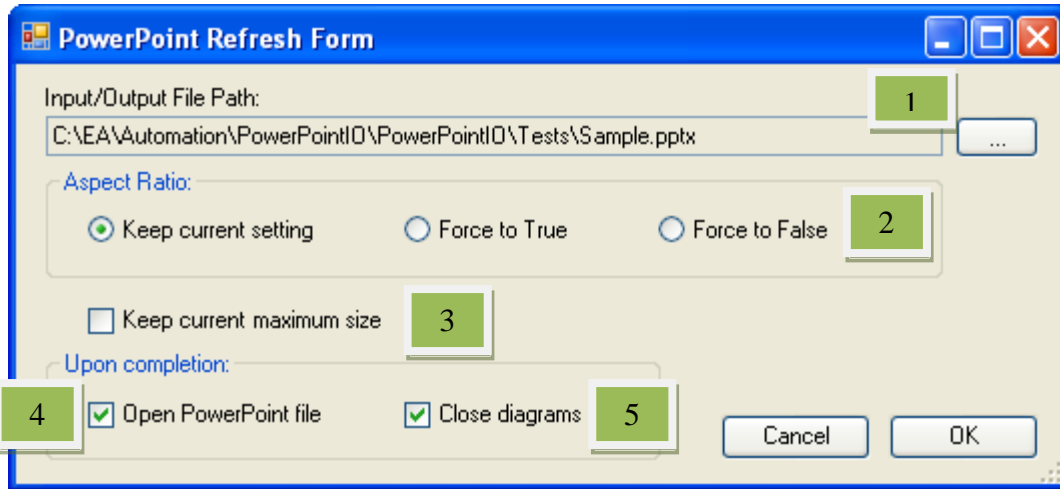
PowerPoint Refresh Form

Input/Output File Path:

1

C:\EA\Automation\PowerPointIO\PowerPointIO\Tests\Sample.pptx

...

Aspect Ratio:

Keep current setting

Force to True

Force to False

2

Keep current maximum size

3

Upon completion:

4

Open PowerPoint file

Close diagrams

5

Cancel

OK